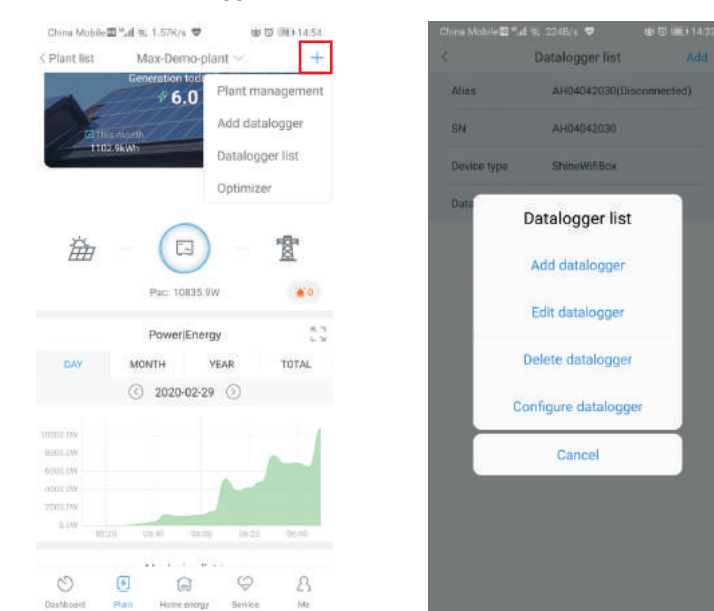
China Mobile 1.57K/s 14:54

< Plant list Max-Demo-plant +

Generation tod

6.0

This month
1102.9kWh

Plant management
Add datalogger
Datalogger list
Optimizer

Pac: 10835.9W 0

Power|Energy

DAY MONTH YEAR TOTAL

2020-02-29

10000.0W
8000.0W
6000.0W
4000.0W
2000.0W
0.0W

05:20 05:40 06:00 06:20 06:40

Dashboard Plant Home energy Service Me

China Mobile 224B/s 14:32

< Datalogger list Add

Alias AH04042030(Disconnected)

SN AH04042030

Device type ShineWifiBox

Data

Datalogger list

Add datalogger

Edit datalogger

Delete datalogger

Configure datalogger

Cancel